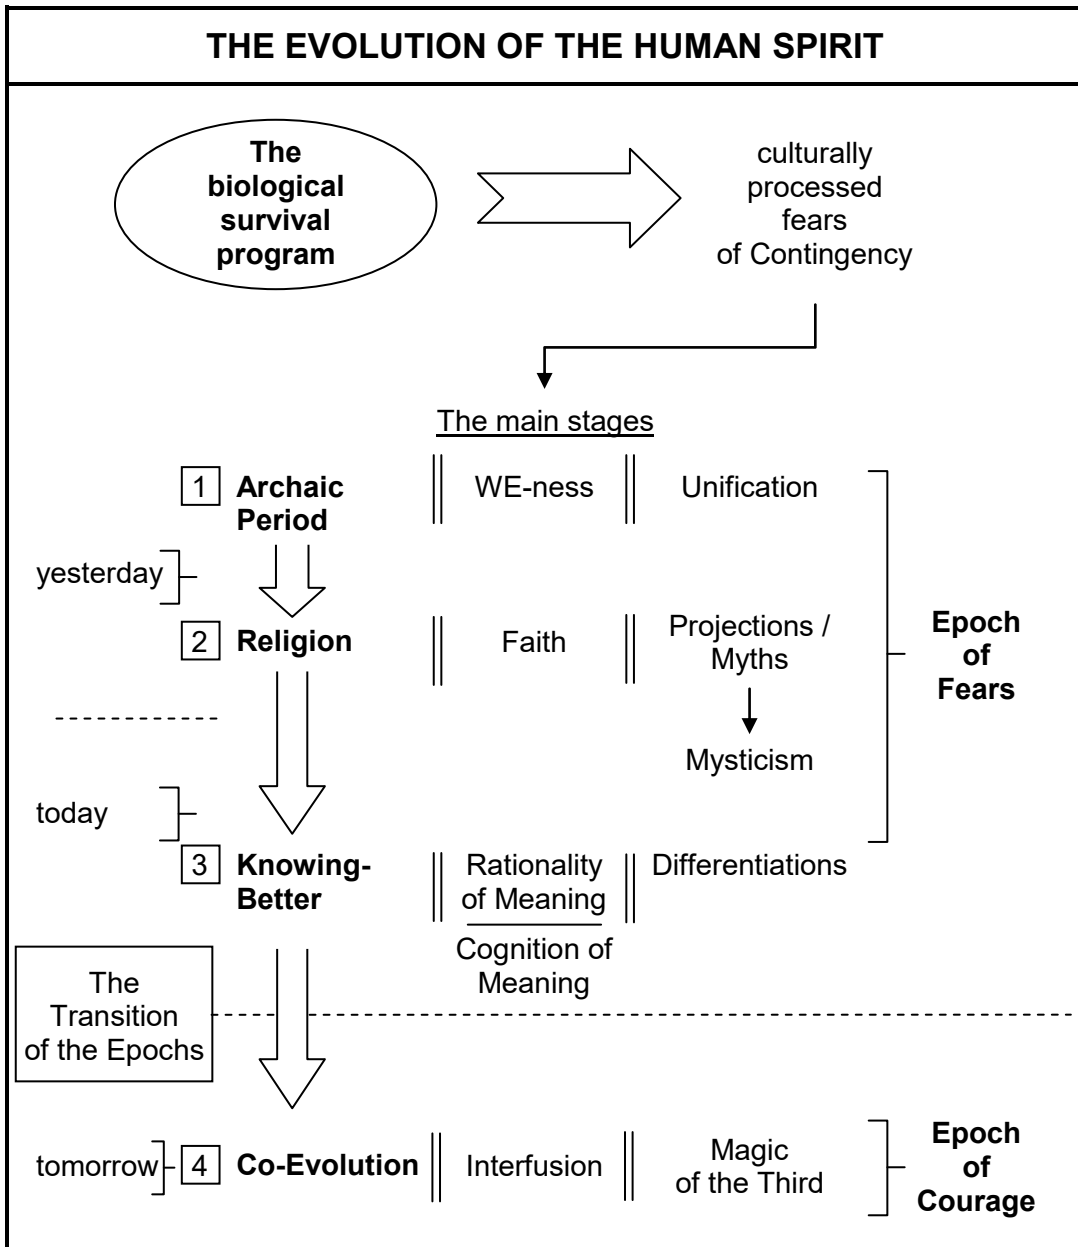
THE EVOLUTION OF THE HUMAN SPIRIT

The biological survival program

culturally processed fears of Contingency

The main stages

1 Archaic Period | WE-ness | Unification

yesterday

2 Religion | Faith | Projections / Myths

Mysticism

Epoch of Fears

today

3 Knowing-Better | Rationality of Meaning | Differentiations

Cognition of Meaning

The Transition of the Epochs

tomorrow 4 Co-Evolution | Interfusion | Magic of the Third

Epoch of Courage